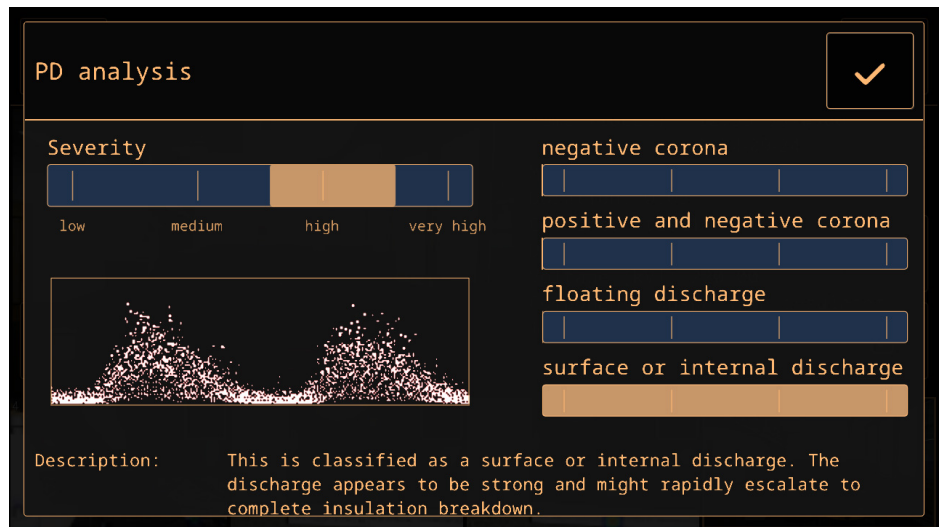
PD analysis

Severity

low medium high very high

negative corona

positive and negative corona

floating discharge

surface or internal discharge

Description: This is classified as a surface or internal discharge. The discharge appears to be strong and might rapidly escalate to complete insulation breakdown.